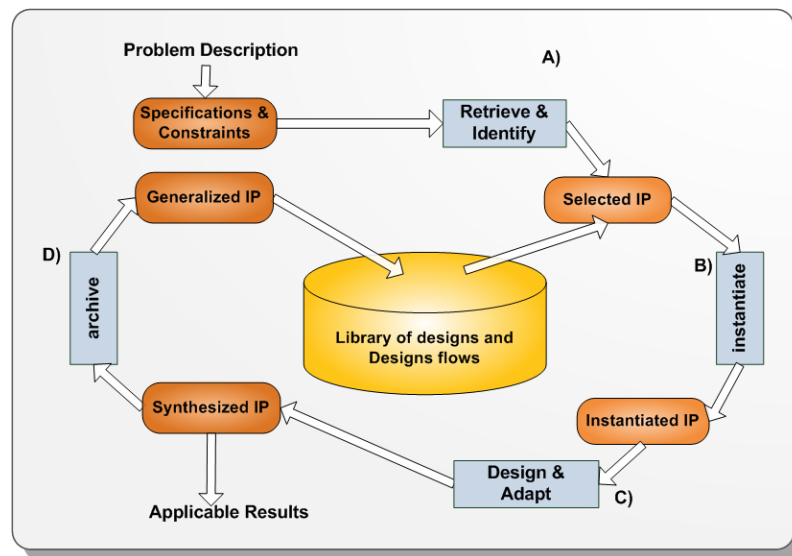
Problem Description

A)

Specifications & Constraints

Retrieve & Identify

Generalized IP

Selected IP

D)

archive

Library of designs and Designs flows

B)

instantiate

Synthesized IP

Instantiated IP

Design & Adapt

C)

Applicable Results